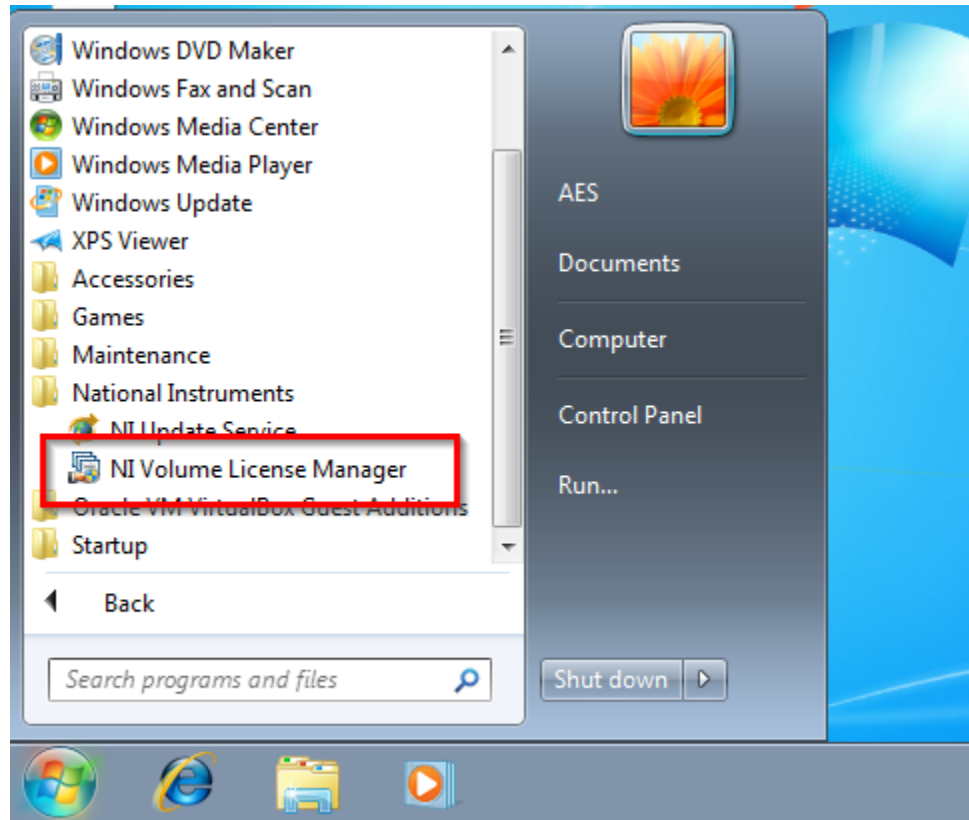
Windows DVD Maker
Windows Fax and Scan
Windows Media Center
Windows Media Player
Windows Update
XPS Viewer
Accessories
Games
Maintenance
National Instruments
NI Update Service
NI Volume License Manager
Oracle VM VirtualBox Guest Additions
Startup
Back
Search programs and files

AES
Documents
Computer
Control Panel
Run...
Shut down